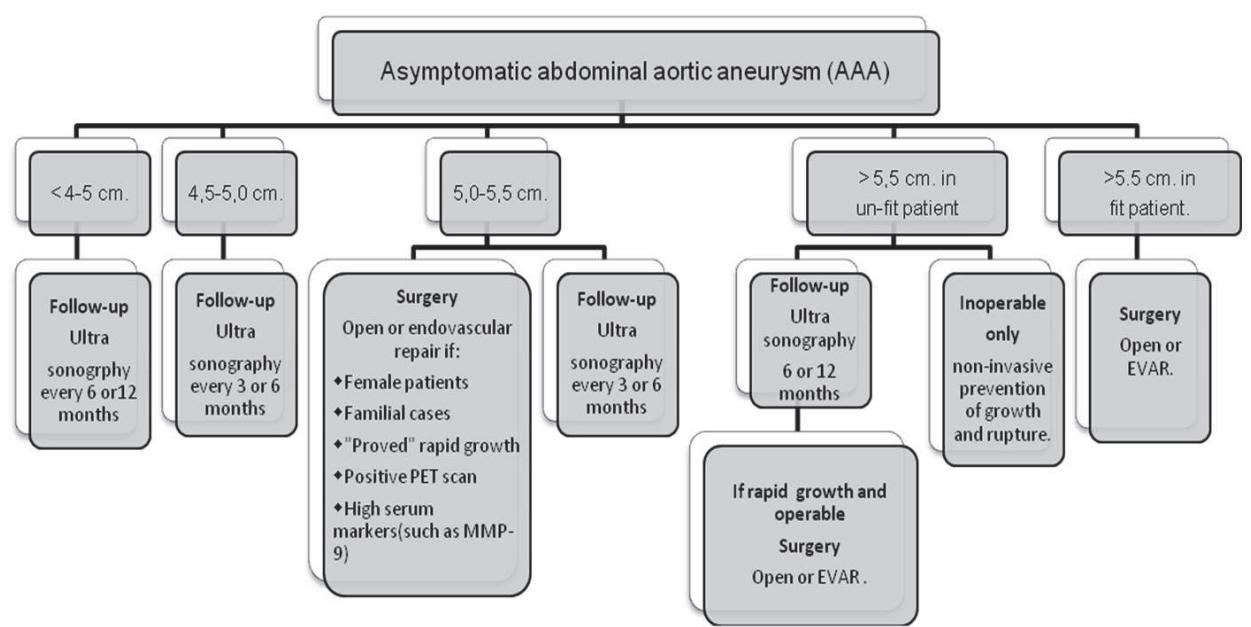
Asymptomatic abdominal aortic aneurysm (AAA)

< 4-5 cm.

4,5-5,0 cm.

5,0-5,5 cm.

> 5,5 cm. in un-fit patient

>5.5 cm. in fit patient.

Follow-up
Ultra sonogrphy every 6 or12 months

Follow-up
Ultra sonography every 3 or 6 months

Surgery
Open or endovascular repair if:
◆Female patients
◆Familial cases
◆"Proved" rapid growth
◆Positive PET scan
◆High serum markers(such as MMP-9)

Follow-up
Ultra sonography every 3 or 6 months

Follow-up
Ultra sonography 6 or 12 months

Inoperable only
non-invasive prevention of growth and rupture.

Surgery
Open or EVAR.

If rapid growth and operable
Surgery
Open or EVAR .